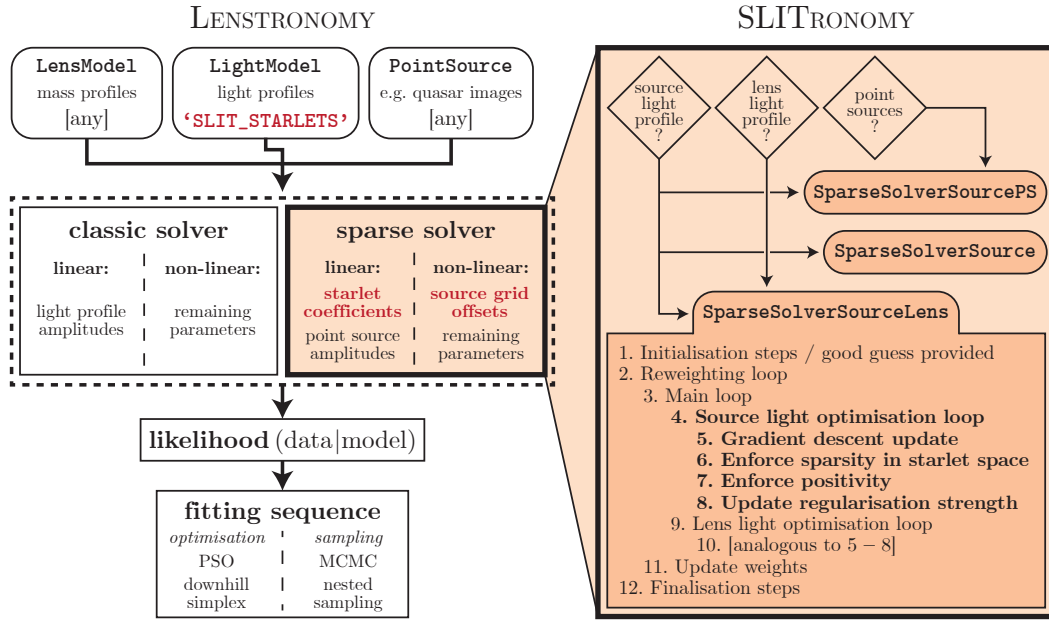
LENSTRONOMY

LensModel
mass profiles
[any]

LightModel
light profiles
'SLIT_STARLETS'

PointSource
e.g. quasar images
[any]

classic solver
linear:
light profile amplitudes
non-linear:
remaining parameters

sparse solver
linear:
starlet coefficients
point source amplitudes
non-linear:
source grid offsets
remaining parameters

likelihood (data|model)

fitting sequence
optimisation
PSO
downhill simplex
sampling
MCMC
nested sampling

SLITRONOMY

source light profile ?
lens light profile ?
point sources ?

SparseSolverSourcePS

SparseSolverSource

SparseSolverSourceLens

1. Initialisation steps / good guess provided
2. Reweighting loop
3. Main loop
4. Source light optimisation loop
5. Gradient descent update
6. Enforce sparsity in starlet space
7. Enforce positivity
8. Update regularisation strength
9. Lens light optimisation loop
10. [analogous to $5-8$]
11. Update weights
12. Finalisation steps